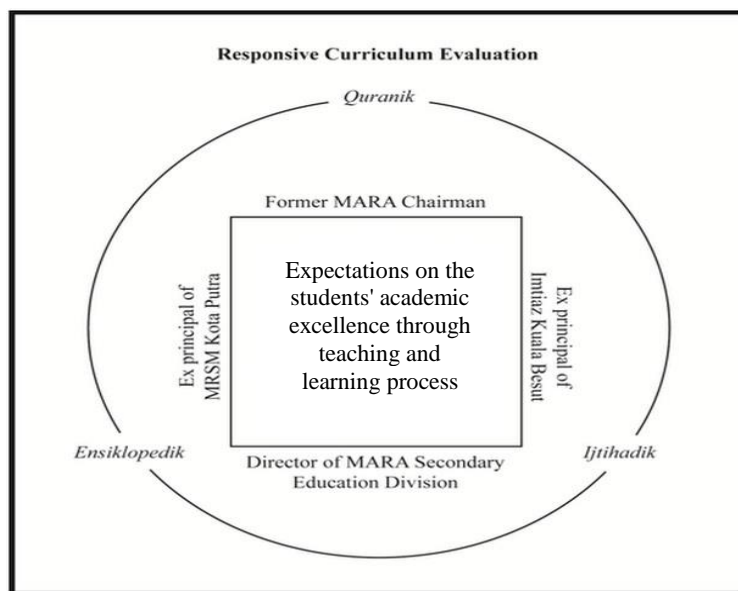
Responsive Curriculum Evaluation

Quranik

Former MARA Chairman

Ex principal of MRSM Kota Putra

Expectations on the students' academic excellence through teaching and learning process

Ex principal of Imtiaz Kuala Besut

Ensiklopedik

Director of MARA Secondary Education Division

Ijtihadik